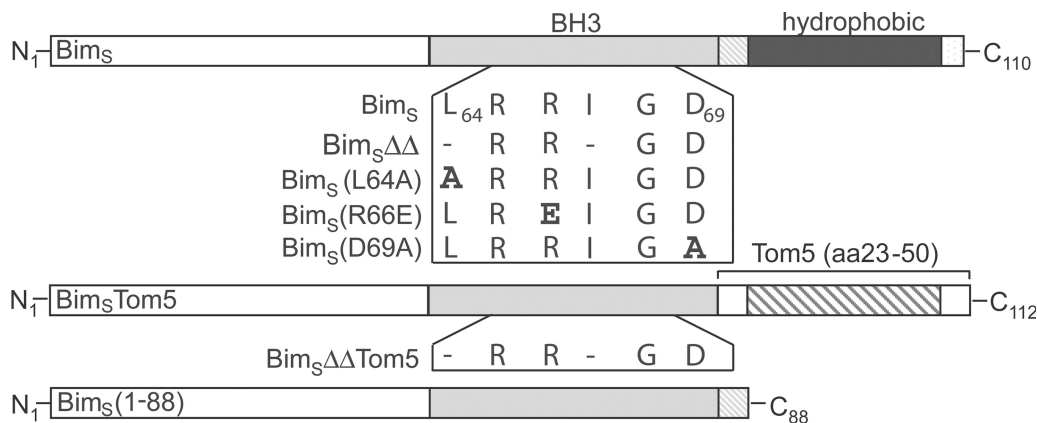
BH3

hydrophobic

$N_1$ $Bim_S$ $C_{110}$

| | | | | | | |
|---|---|---|---|---|---|---|
| $Bim_S$ | $L_{64}$ | R | R | I | G | $D_{69}$ |
| $Bim_S\Delta\Delta$ | - | R | R | - | G | D |
| $Bim_S$ (L64A) | A | R | R | I | G | D |
| $Bim_S$(R66E) | L | R | E | I | G | D |
| $Bim_S$(D69A) | L | R | R | I | G | A |

Tom5 (aa23-50)

$N_1$ $Bim_STom5$ $C_{112}$

| | | | | | | |
|---|---|---|---|---|---|---|
| $Bim_S\Delta\Delta Tom5$ | - | R | R | - | G | D |

$N_1$ $Bim_S$(1-88) $C_{88}$